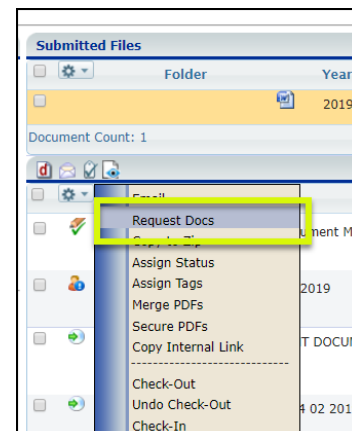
Submitted Files

Folder

Year

2019

Document Count: 1

Email

Request Docs

Copy to Zip

Assign Status

Assign Tags

Merge PDFs

Secure PDFs

Copy Internal Link

Check-Out

Undo Check-Out

Check-In

ument M

2019

T DOCU

4 02 201